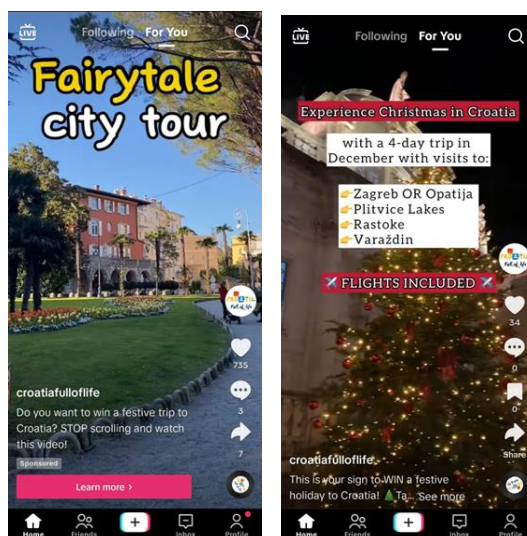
LIVE Following For You

Fairytale city tour

735

3

7

croatiafulloflife

Do you want to win a festive trip to Croatia? STOP scrolling and watch this video!

Sponsored

Learn more >

Home Friends + Inbox Profile

LIVE Following For You

Experience Christmas in Croatia

with a 4-day trip in December with visits to:

👉Zagreb OR Opatija
👉Plitvice Lakes
👉Rastoke
👉Varaždin

✈️ FLIGHTS INCLUDED ✈️

34

0

0

Share

croatiafulloflife

This is your sign to WIN a festive holiday to Croatia! 🎄Ta... See more

Home Friends + Inbox Profile